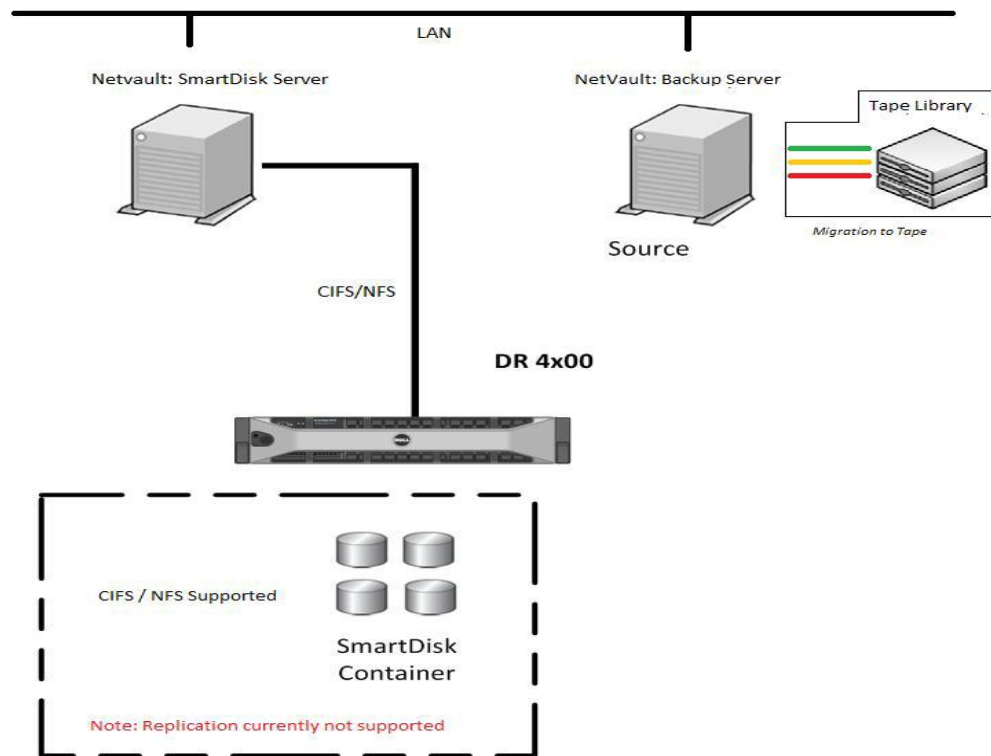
LAN

Netvault: SmartDisk Server

NetVault: Backup Server

Tape Library

Source

Migration to Tape

CIFS/NFS

DR 4x00

CIFS / NFS Supported

SmartDisk Container

Note: Replication currently not supported